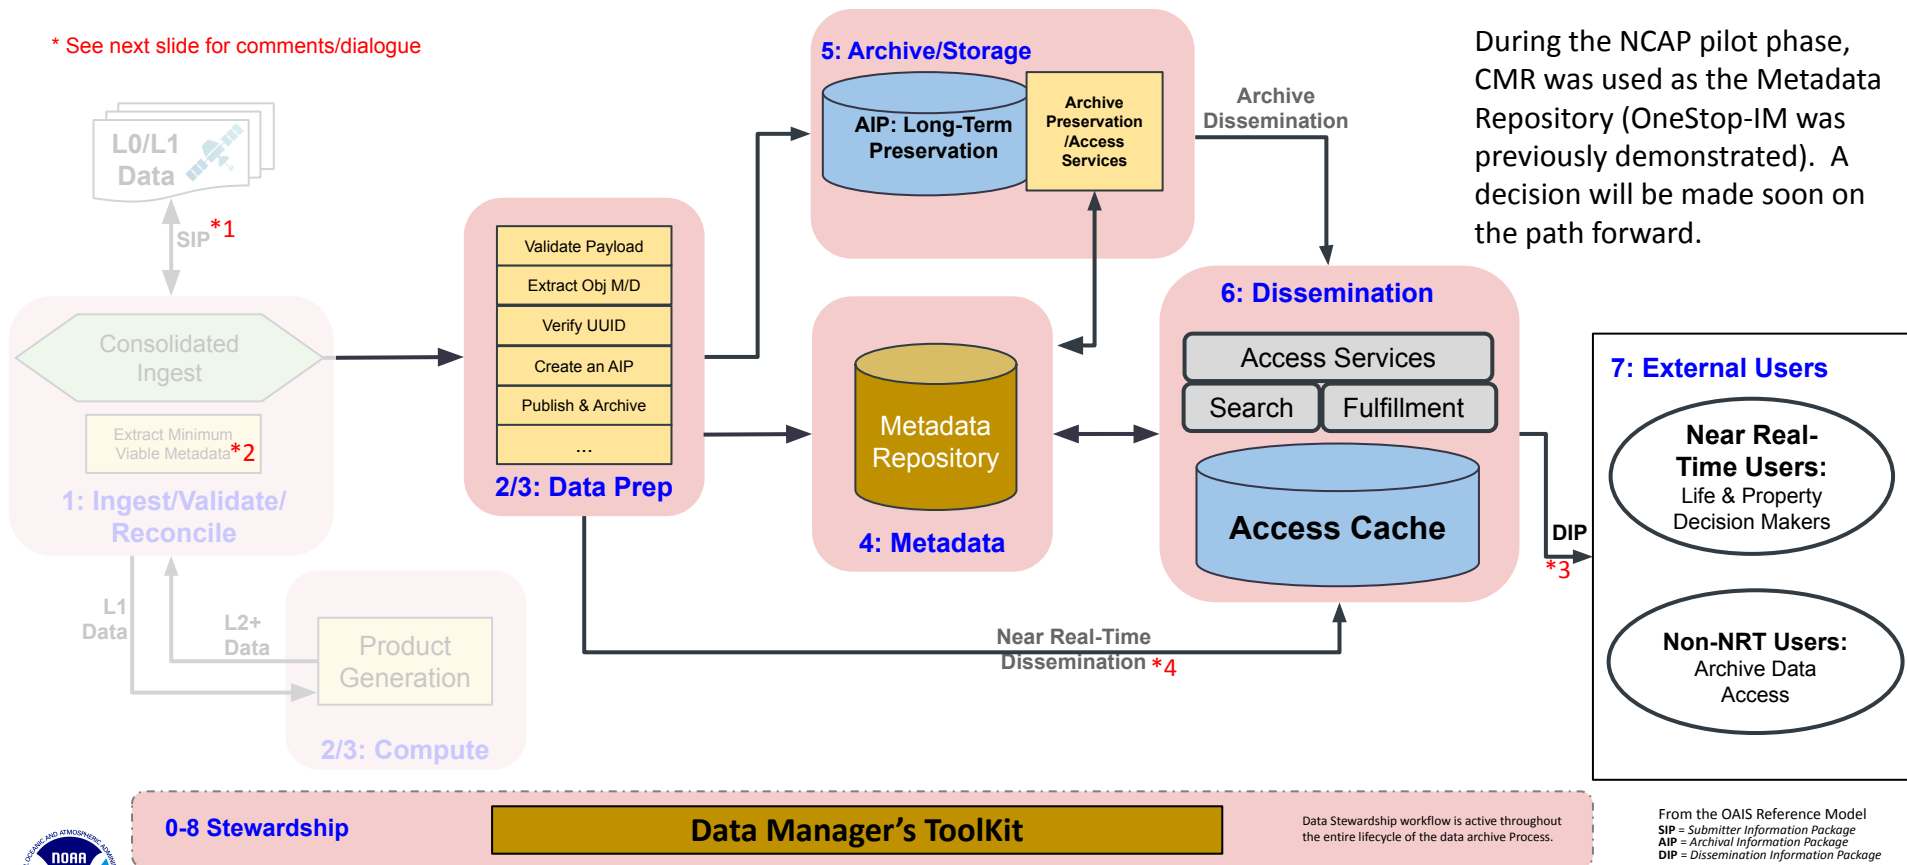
* See next slide for comments/dialogue

L0/L1 Data

SIP *1

Consolidated Ingest

Extract Minimum Viable Metadata *2

1: Ingest/Validate/ Reconcile

L1 Data

L2+ Data

Product Generation

2/3: Compute

Validate Payload
Extract Obj M/D
Verify UUID
Create an AIP
Publish & Archive
...

2/3: Data Prep

5: Archive/Storage

AIP: Long-Term Preservation

Archive Preservation /Access Services

Archive Dissemination

Metadata Repository

4: Metadata

6: Dissemination

Access Services

Search

Fulfillment

Access Cache

Near Real-Time Dissemination *4

DIP *3

During the NCAP pilot phase, CMR was used as the Metadata Repository (OneStop-IM was previously demonstrated). A decision will be made soon on the path forward.

7: External Users

Near Real-Time Users: Life & Property Decision Makers

Non-NRT Users: Archive Data Access

0-8 Stewardship

Data Manager's ToolKit

Data Stewardship workflow is active throughout the entire lifecycle of the data archive Process.

From the OAIS Reference Model
SIP = Submitter Information Package
AIP = Archival Information Package
DIP = Dissemination Information Package

NOAA